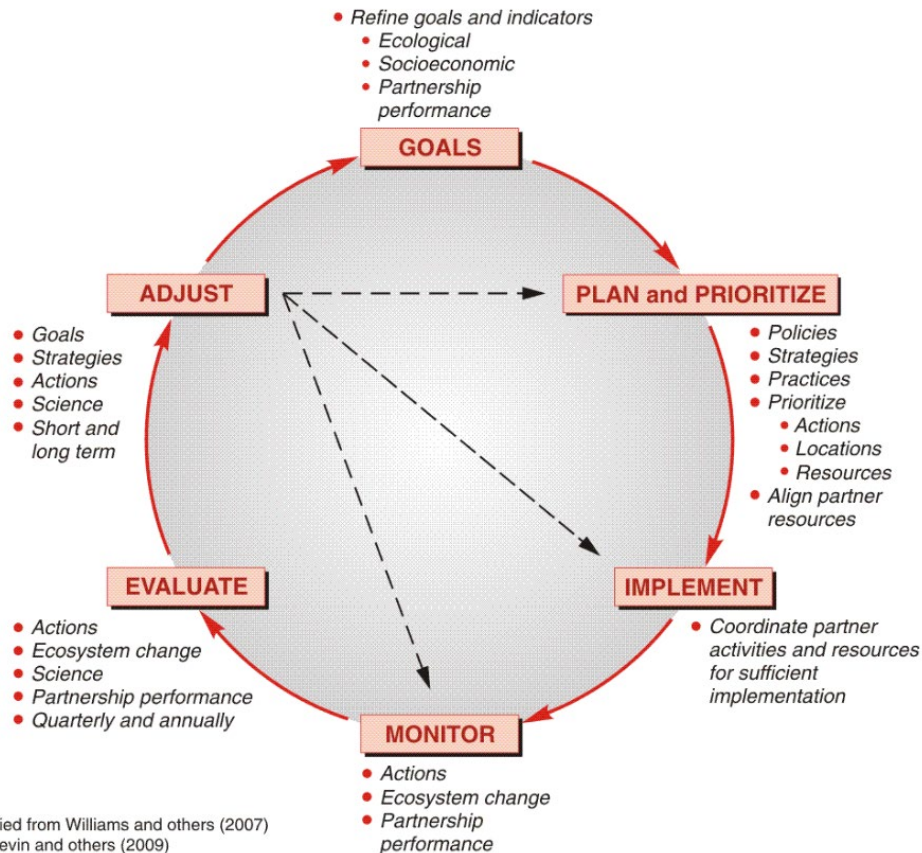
• Refine goals and indicators
• Ecological
• Socioeconomic
• Partnership performance

GOALS

PLAN and PRIORITIZE

• Policies
• Strategies
• Practices
• Prioritize
• Actions
• Locations
• Resources
• Align partner resources

IMPLEMENT

• Coordinate partner activities and resources for sufficient implementation

MONITOR

• Actions
• Ecosystem change
• Partnership performance

EVALUATE

• Actions
• Ecosystem change
• Science
• Partnership performance
• Quarterly and annually

ADJUST

• Goals
• Strategies
• Actions
• Science
• Short and long term

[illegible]ied from Williams and others (2007)
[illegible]evin and others (2009)